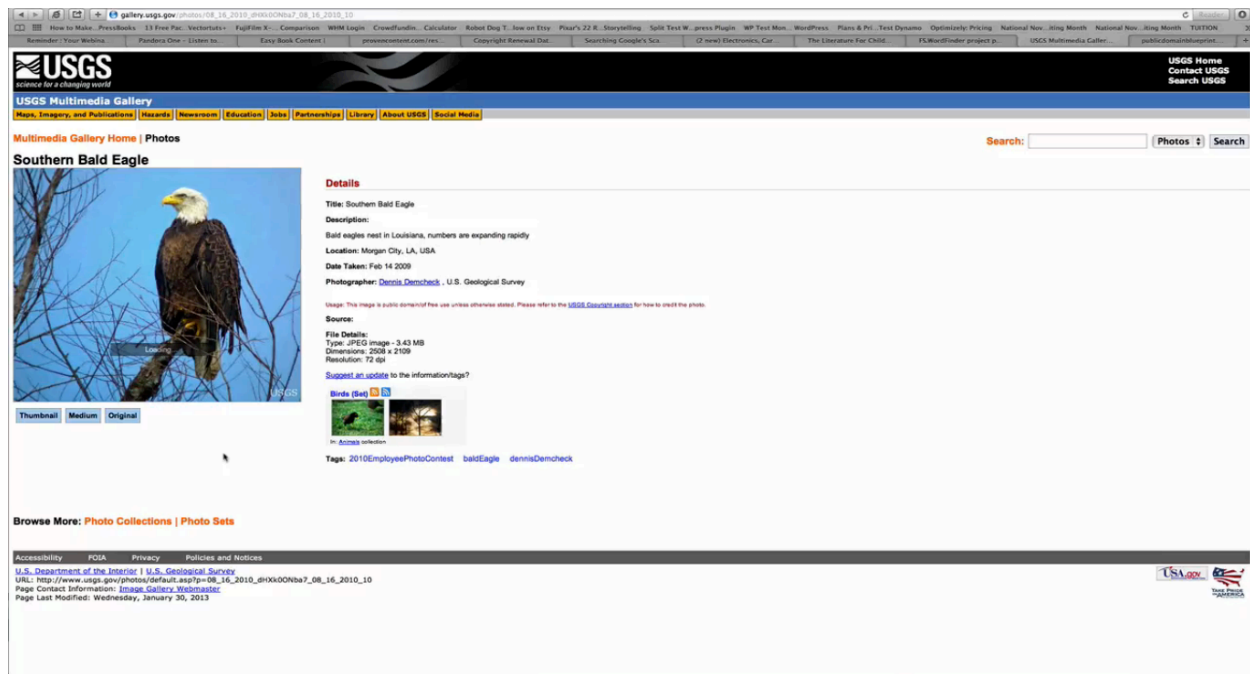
gallery.usgs.gov/photos/08_16_2010_dHXk0ONba7_08_16_2010_10

How to Make...PressBooks 13 Free Pac...Vectorluts+ FujiFilm X-...Comparison WHM Login Crowdfundin... Calculator Robot Dog T...tew on Etsy Pixar's 22 R...Storytelling Split Test W...press Plugin WP Test Mon... WordPress Plans & Pri...Test Dynamo Optimizely: Pricing National Nov...iting Month National Nov...iting Month TUITION

Reminder: Your Webina Pandora One - Listen to Easy Book Content I proven content.com/res... Copyright Renewal Dat. Searching Google's Sca (2 new) Electronics, Car The Literature For Child. FS.WordFinder project p. USGS Multimedia Galler publicdomainblueprint...

USGS
science for a changing world

USGS Home
Contact USGS
Search USGS

USGS Multimedia Gallery

Maps, Imagery, and Publications | Hazards | Newsroom | Education | Jobs | Partnerships | Library | About USGS | Social Media

Multimedia Gallery Home | Photos

Search: Photos Search

Southern Bald Eagle

Loading

USGS

Thumbnail Medium Original

Details

Title: Southern Bald Eagle

Description:

Bald eagles nest in Louisiana, numbers are expanding rapidly

Location: Morgan City, LA, USA

Date Taken: Feb 14 2009

Photographer: Dennis Demcheck , U.S. Geological Survey

Usage: This image is public domain/of free use unless otherwise stated. Please refer to the USGS Copyright section for how to credit the photo.

Source:

File Details:
Type: JPEG image - 3.43 MB
Dimensions: 2508 x 2109
Resolution: 72 dpi

Suggest an update to the information/tags?

Birds (Set)

In: Animals collection

Tags: 2010EmployeePhotoContest baldEagle dennisDemcheck

Browse More: Photo Collections | Photo Sets

Accessibility FOIA Privacy Policies and Notices

U.S. Department of the Interior | U.S. Geological Survey
URL: http://www.usgs.gov/photos/default.asp?p=08_16_2010_dHXk0ONba7_08_16_2010_10
Page Contact Information: Image Gallery Webmaster
Page Last Modified: Wednesday, January 30, 2013

USA.gov

TAKE PRIDE IN AMERICA